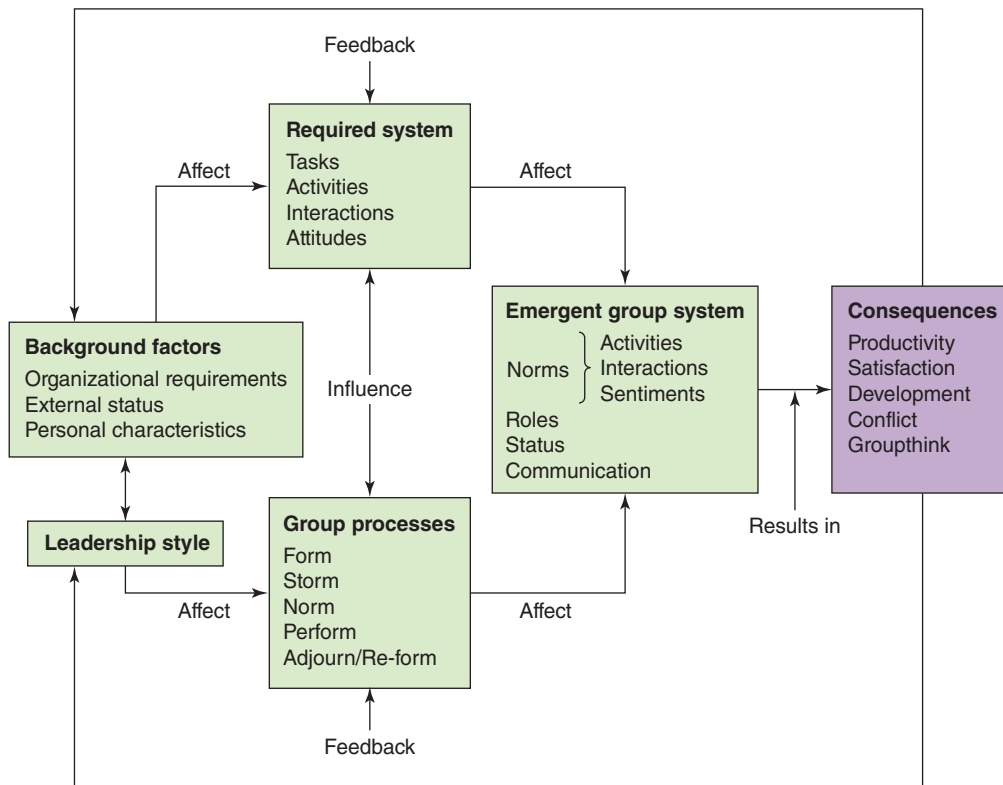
Feedback

Required system
Tasks
Activities
Interactions
Attitudes

Affect

Affect

Background factors
Organizational requirements
External status
Personal characteristics

Influence

Emergent group system
Norms
Activities
Interactions
Sentiments
Roles
Status
Communication

Consequences
Productivity
Satisfaction
Development
Conflict
Groupthink

Leadership style

Group processes
Form
Storm
Norm
Perform
Adjourn/Re-form

Results in

Affect

Affect

Feedback